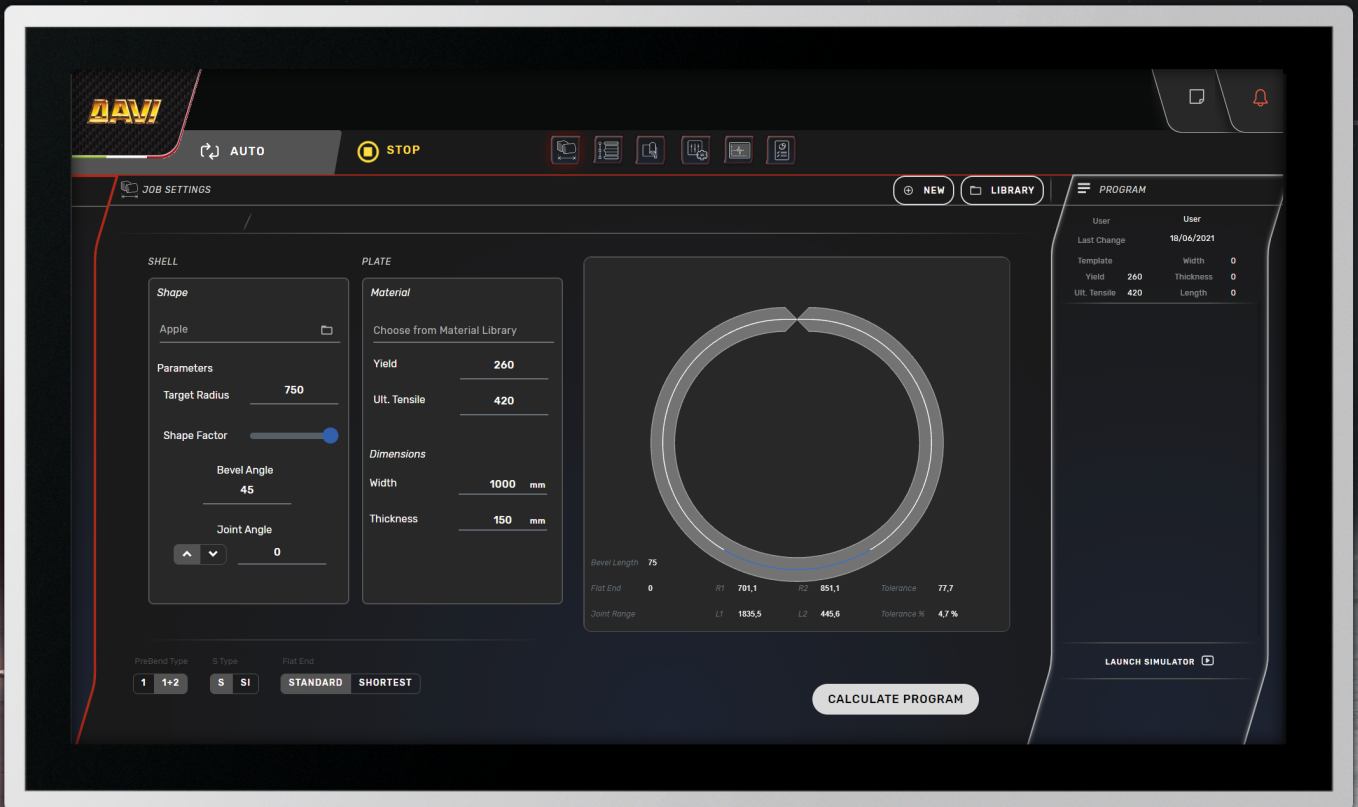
DAVI

AUTO

STOP

JOB SETTINGS

NEW

LIBRARY

PROGRAM

/

SHELL

Shape

Apple

Parameters

Target Radius 750

Shape Factor

Bevel Angle

45

Joint Angle

0

PLATE

Material

Choose from Material Library

Yield 260

Ult. Tensile 420

Dimensions

Width 1000 mm

Thickness 150 mm

Bevel Length 75

Flat End 0

R1 701,1

R2 851,1

Tolerance 77,7

Joint Range

L1 1835,5

L2 445,6

Tolerance % 4,7 %

User User

Last Change 18/06/2021

Template

Width 0

Yield 260

Thickness 0

Ult. Tensile 420

Length 0

LAUNCH SIMULATOR

PreBend Type

1 1+2

S Type

S SI

Flat End

STANDARD SHORTEST

CALCULATE PROGRAM